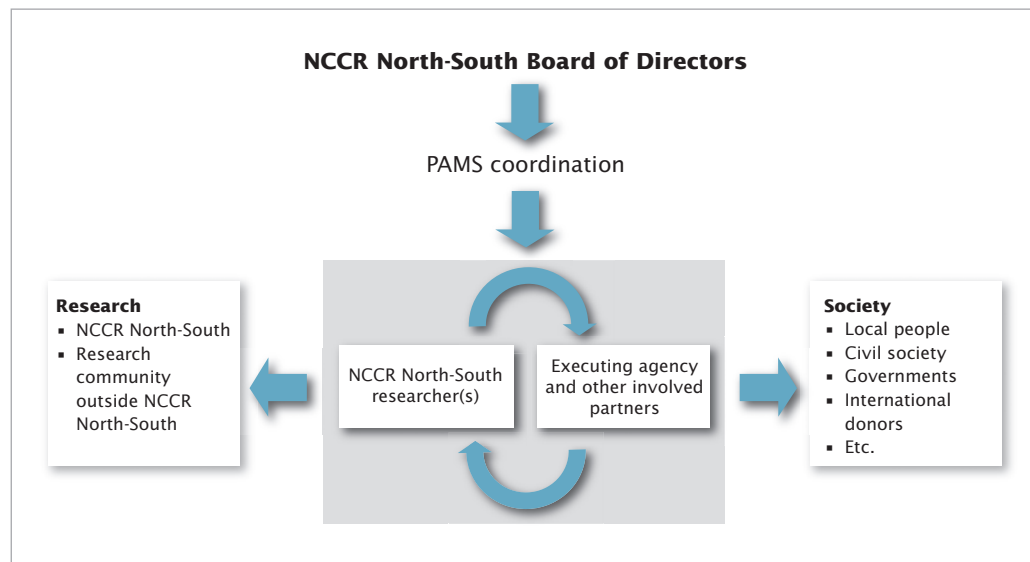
NCCR North-South Board of Directors

PAMS coordination

Research
- NCCR North-South
- Research community outside NCCR North-South

NCCR North-South researcher(s)

Executing agency and other involved partners

Society
- Local people
- Civil society
- Governments
- International donors
- Etc.